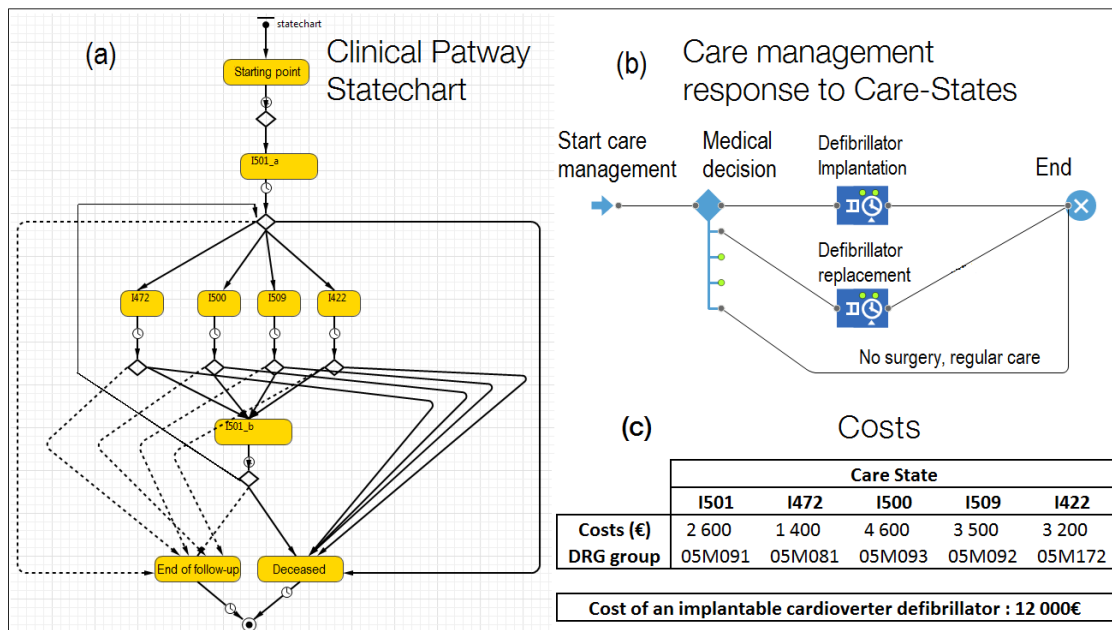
(a)

statechart

Clinical Patway Statechart

Starting point

I501_a

I472

I500

I509

I422

I501_b

End of follow-up

Deceased

(b)

Care management response to Care-States

Start care management

Medical decision

Defibrillator Implantation

End

Defibrillator replacement

No surgery, regular care

(c)

Costs

| | Care State | | | | |
|---|---|---|---|---|---|
| | I501 | I472 | I500 | I509 | I422 |
| Costs (€) | 2 600 | 1 400 | 4 600 | 3 500 | 3 200 |
| DRG group | 05M091 | 05M081 | 05M093 | 05M092 | 05M172 |

Cost of an implantable cardioverter defibrillator : 12 000€